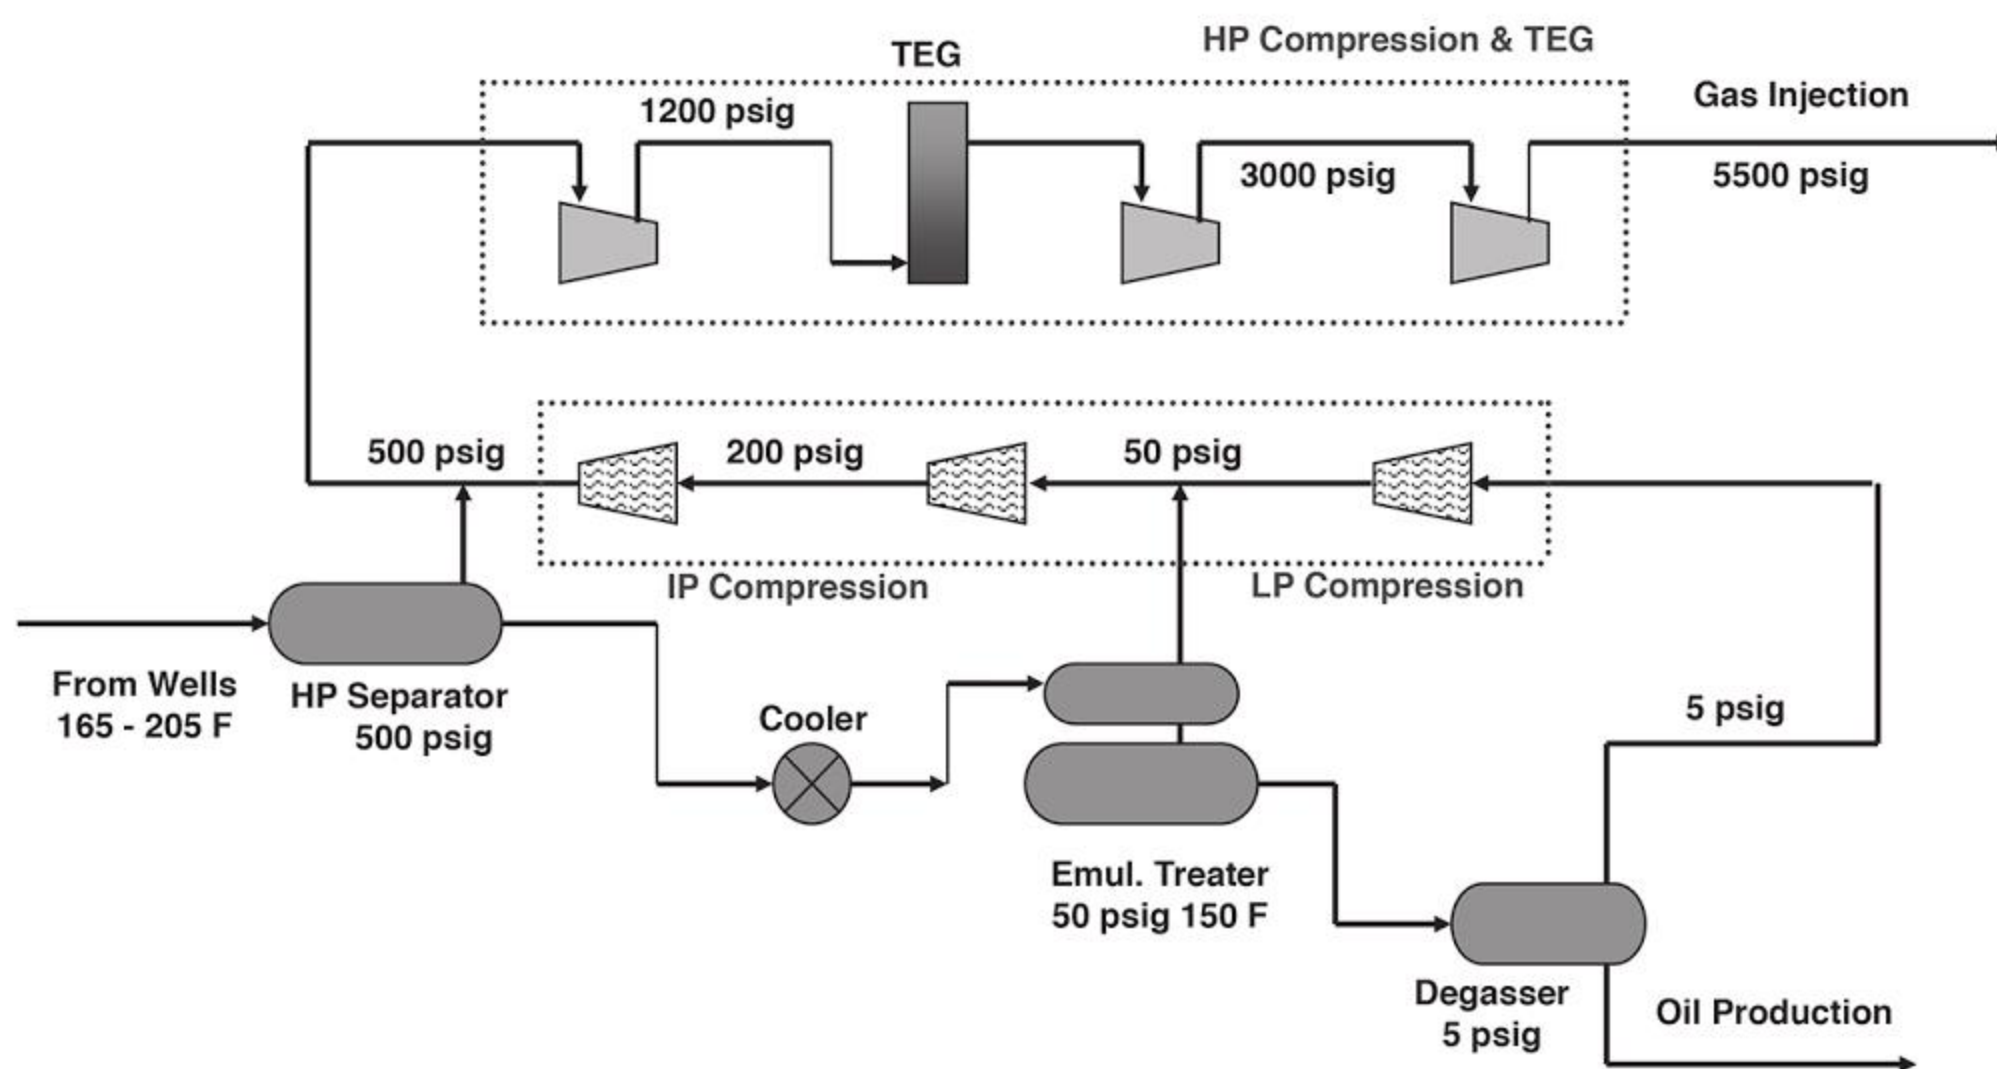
TEG

HP Compression & TEG

Gas Injection

1200 psig

3000 psig

5500 psig

500 psig

200 psig

50 psig

IP Compression

LP Compression

From Wells
165 - 205 F

HP Separator
500 psig

Cooler

5 psig

Emul. Treater
50 psig 150 F

Degasser
5 psig

Oil Production